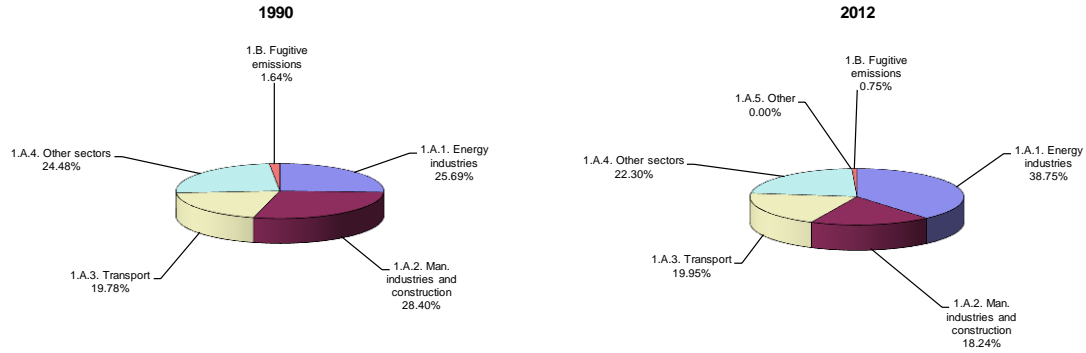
1990

1.B. Fugitive emissions
1.64%

1.A.4. Other sectors
24.48%

1.A.1. Energy industries
25.69%

1.A.3. Transport
19.78%

1.A.2. Man. industries and construction
28.40%

2012

1.B. Fugitive emissions
0.75%

1.A.5. Other
0.00%

1.A.4. Other sectors
22.30%

1.A.1. Energy industries
38.75%

1.A.3. Transport
19.95%

1.A.2. Man. industries and construction
18.24%